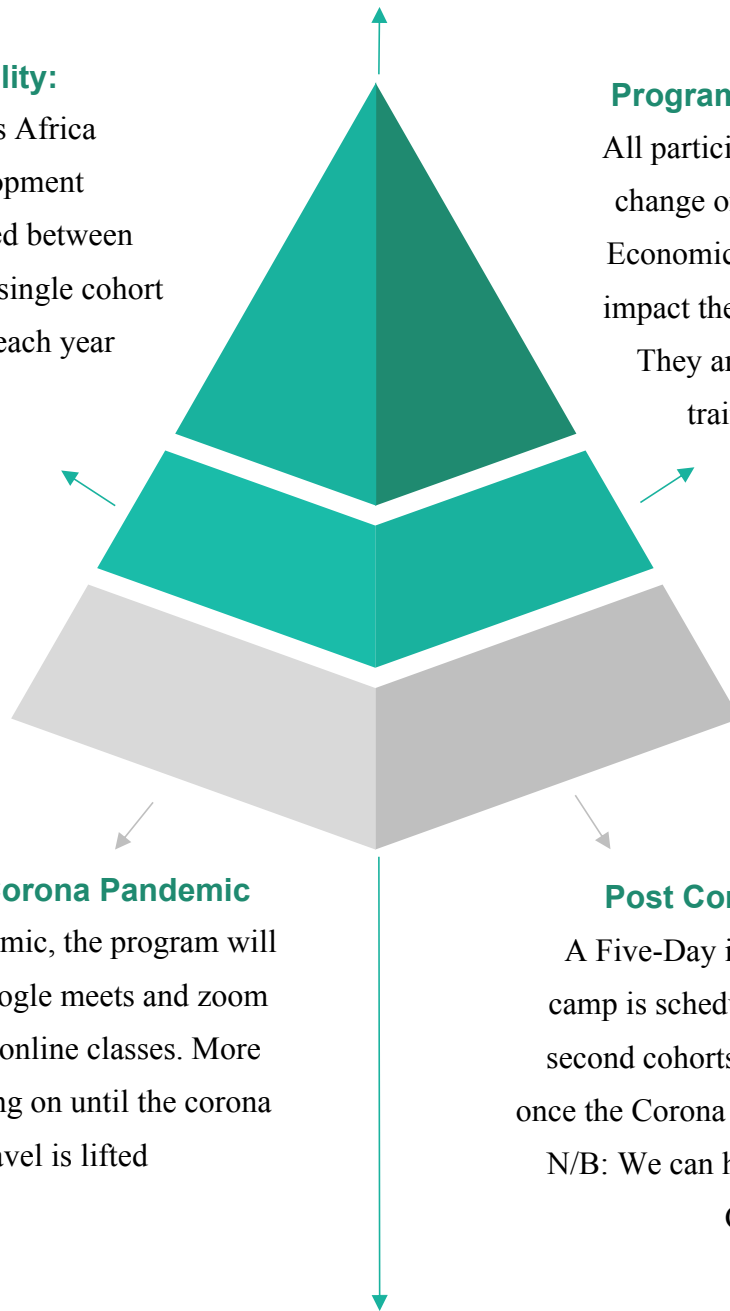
lity:

s Africa opment ed between single cohort each year

Progran

All partici change o Economic impact the They ar trai

orona Pandemic

mic, the program will ogle meets and zoom online classes. More ng on until the corona avel is lifted

Post Cor

A Five-Day i camp is schedu second cohorts once the Corona N/B: We can h

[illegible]